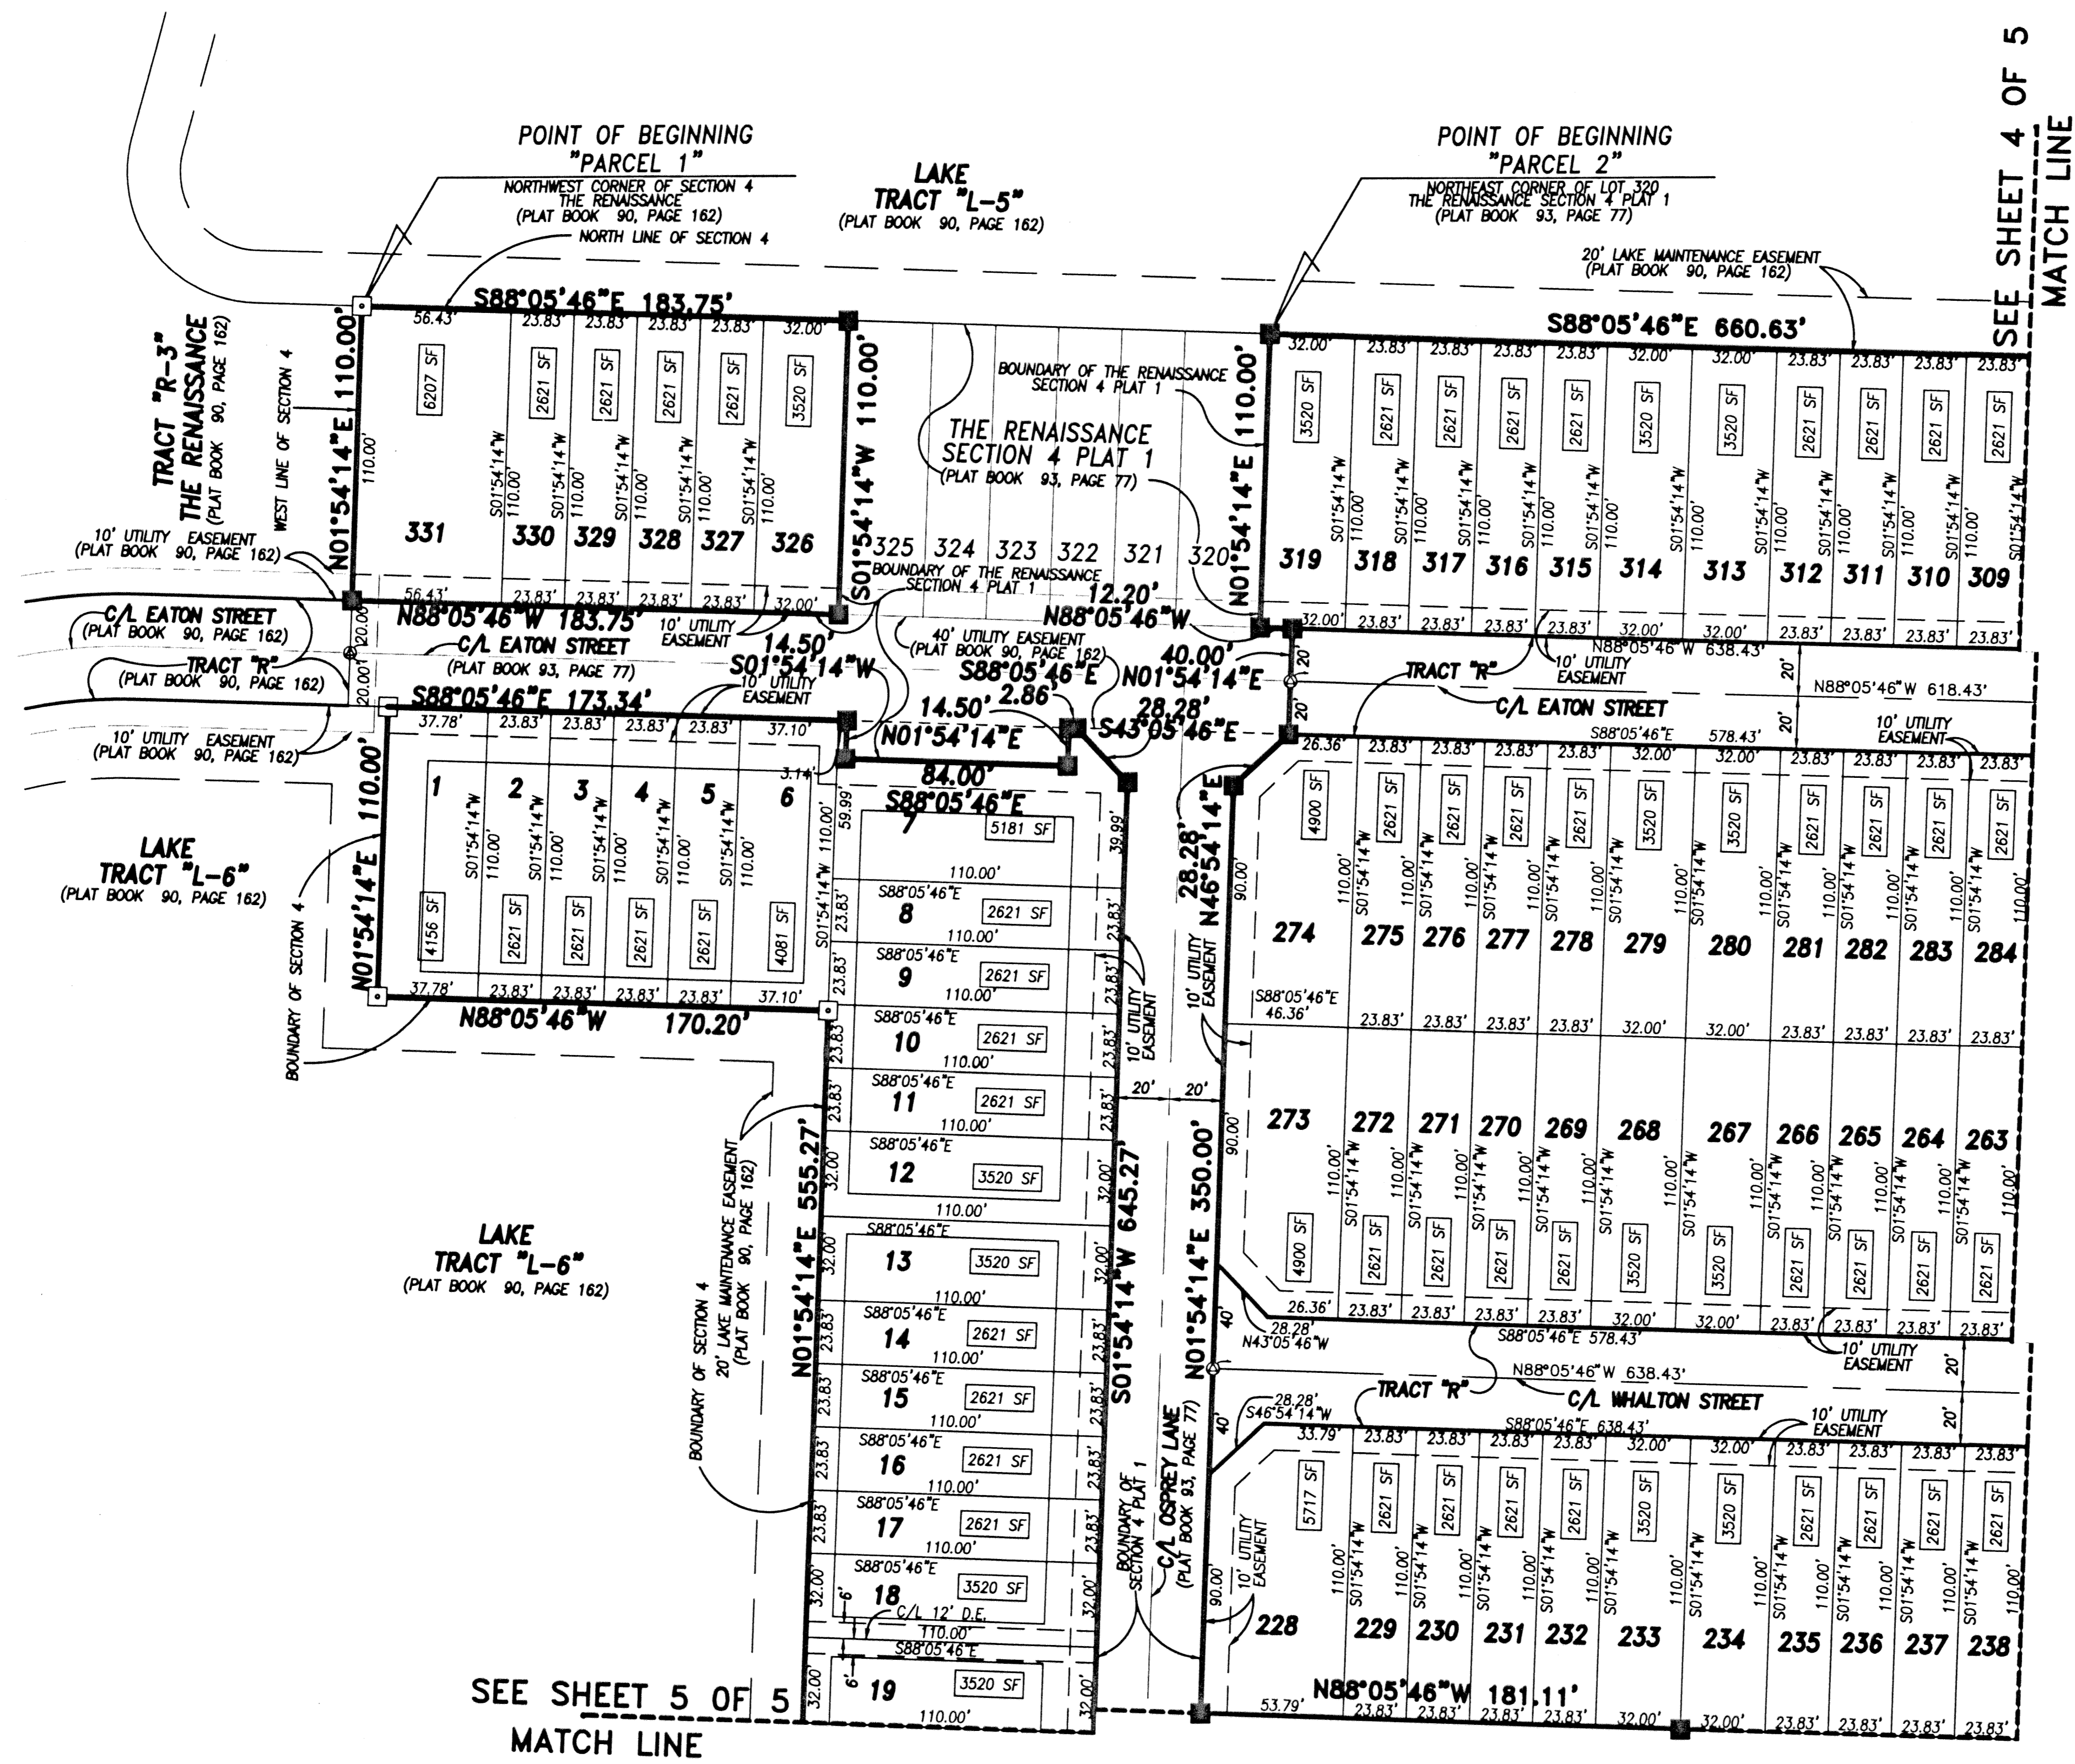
POINT OF BEGINNING
"PARCEL 1"
NORTHWEST CORNER OF SECTION 4
THE RENAISSANCE
(PLAT BOOK 90, PAGE 162)
NORTH LINE OF SECTION 4

LAKE
TRACT "L-5"
(PLAT BOOK 90, PAGE 162)

POINT OF BEGINNING
"PARCEL 2"
NORTHEAST CORNER OF LOT 320
THE RENAISSANCE SECTION 4 PLAT 1
(PLAT BOOK 93, PAGE 77)

20' LAKE MAINTENANCE EASEMENT
(PLAT BOOK 90, PAGE 162)

SEE SHEET 4 OF 5
MATCH LINE

TRACT "R-3"
THE RENAISSANCE
(PLAT BOOK 90, PAGE 162)
WEST LINE OF SECTION 4

S88°05'46"E 183.75'
N01°54'14"E 110.00'
S01°54'14"W 110.00'
56.43' 23.83' 23.83' 23.83' 23.83' 32.00'
6207 SF 2621 SF 2621 SF 2621 SF 2621 SF 3520 SF
110.00' S01°54'14"W 110.00'
331 330 329 328 327 326
56.43' 23.83' 23.83' 23.83' 23.83' 32.00'
N88°05'46"W 183.75'

BOUNDARY OF THE RENAISSANCE SECTION 4 PLAT 1
THE RENAISSANCE SECTION 4 PLAT 1
(PLAT BOOK 93, PAGE 77)
325 324 323 322 321 320
BOUNDARY OF THE RENAISSANCE SECTION 4 PLAT 1
12.20'
N88°05'46"W
N01°54'14"E 110.00'

S88°05'46"E 660.63'
32.00' 23.83' 23.83' 23.83' 23.83' 32.00' 32.00' 23.83' 23.83' 23.83' 23.83'
3520 SF 2621 SF 2621 SF 2621 SF 2621 SF 3520 SF 3520 SF 2621 SF 2621 SF 2621 SF 2621 SF
S01°54'14"W 110.00'
319 318 317 316 315 314 313 312 311 310 309
32.00' 23.83' 23.83' 23.83' 23.83' 32.00' 32.00' 23.83' 23.83' 23.83' 23.83'
N88°05'46"W 638.43'
10' UTILITY EASEMENT

10' UTILITY EASEMENT
(PLAT BOOK 90, PAGE 162)
C/L EATON STREET
(PLAT BOOK 90, PAGE 162)
20.00'
C/L EATON STREET
(PLAT BOOK 93, PAGE 77)
10' UTILITY EASEMENT
14.50'
S01°54'14"W
40' UTILITY EASEMENT
(PLAT BOOK 90, PAGE 162)
S88°05'46"E 2.86'
N01°54'14"E 40.00'
28.28'
S43°05'46"E
14.50'
N01°54'14"E
TRACT "R"
(PLAT BOOK 90, PAGE 162)
20.00'
TRACT "R"
10' UTILITY EASEMENT
N88°05'46"W 618.43'
C/L EATON STREET
20' 20' 20' 20'
10' UTILITY EASEMENT
10' UTILITY EASEMENT
(PLAT BOOK 90, PAGE 162)

S88°05'46"E 173.34'
37.78' 23.83' 23.83' 23.83' 23.83' 37.10'
N01°54'14"E 110.00'
1 2 3 4 5 6
S01°54'14"W 110.00'
4156 SF 2621 SF 2621 SF 2621 SF 2621 SF 4081 SF
37.78' 23.83' 23.83' 23.83' 23.83' 37.10'
N88°05'46"W 170.20'
3.14'

LAKE
TRACT "L-6"
(PLAT BOOK 90, PAGE 162)
BOUNDARY OF SECTION 4

84.00'
S88°05'46"E
59.99' 39.99'
7 5181 SF
110.00'
S88°05'46"E
8 2621 SF
110.00'
S88°05'46"E
9 2621 SF
110.00'
S88°05'46"E
10 2621 SF
110.00'
S88°05'46"E
11 2621 SF
110.00'
S88°05'46"E
12 3520 SF
110.00'
S88°05'46"E
13 3520 SF
110.00'
S88°05'46"E
14 2621 SF
110.00'
S88°05'46"E
15 2621 SF
110.00'
S88°05'46"E
16 2621 SF
110.00'
S88°05'46"E
17 2621 SF
110.00'
S88°05'46"E
18 3520 SF
C/L 12' D.E.
6'
110.00'
S88°05'46"E
19 3520 SF
110.00'
S01°54'14"W 110.00'
23.83' 32.00' 6'

10' UTILITY EASEMENT
N01°54'14"E 555.27'
S01°54'14"W 645.27'
BOUNDARY OF SECTION 4
20' LAKE MAINTENANCE EASEMENT
(PLAT BOOK 90, PAGE 162)

LAKE
TRACT "L-6"
(PLAT BOOK 90, PAGE 162)

BOUNDARY OF SECTION 4 PLAT 1
C/L OSPREY LANE
(PLAT BOOK 93, PAGE 77)
N01°54'14"E 350.00'
28.28' N46°54'14"E
10' UTILITY EASEMENT
90.00'

S88°05'46"E 578.43'
26.36' 23.83' 23.83' 23.83' 23.83' 32.00' 32.00' 23.83' 23.83' 23.83' 23.83'
4900 SF 2621 SF 2621 SF 2621 SF 2621 SF 3520 SF 3520 SF 2621 SF 2621 SF 2621 SF 2621 SF
110.00' S01°54'14"W
274 275 276 277 278 279 280 281 282 283 284
S88°05'46"E
46.36' 23.83' 23.83' 23.83' 23.83' 32.00' 32.00' 23.83' 23.83' 23.83' 23.83'
273 272 271 270 269 268 267 266 265 264 263
4900 SF 2621 SF 2621 SF 2621 SF 2621 SF 3520 SF 3520 SF 2621 SF 2621 SF 2621 SF 2621 SF
26.36' 23.83' 23.83' 23.83' 23.83' 32.00' 32.00' 23.83' 23.83' 23.83' 23.83'
28.28'
N43°05'46"W
S88°05'46"E 578.43'
10' UTILITY EASEMENT
N88°05'46"W 638.43'
TRACT "R"
C/L WHALTON STREET
28.28'
S46°54'14"W
40' 40' 20' 20'
S88°05'46"E 638.43'
10' UTILITY EASEMENT
33.79' 23.83' 23.83' 23.83' 23.83' 32.00' 32.00' 23.83' 23.83' 23.83' 23.83'
5717 SF 2621 SF 2621 SF 2621 SF 2621 SF 3520 SF 3520 SF 2621 SF 2621 SF 2621 SF 2621 SF
10' UTILITY EASEMENT
90.00'
110.00' S01°54'14"W
228 229 230 231 232 233 234 235 236 237 238
N88°05'46"W 181.11'
53.79' 23.83' 23.83' 23.83' 23.83' 32.00' 32.00' 23.83' 23.83' 23.83' 23.83'

SEE SHEET 5 OF 5
MATCH LINE